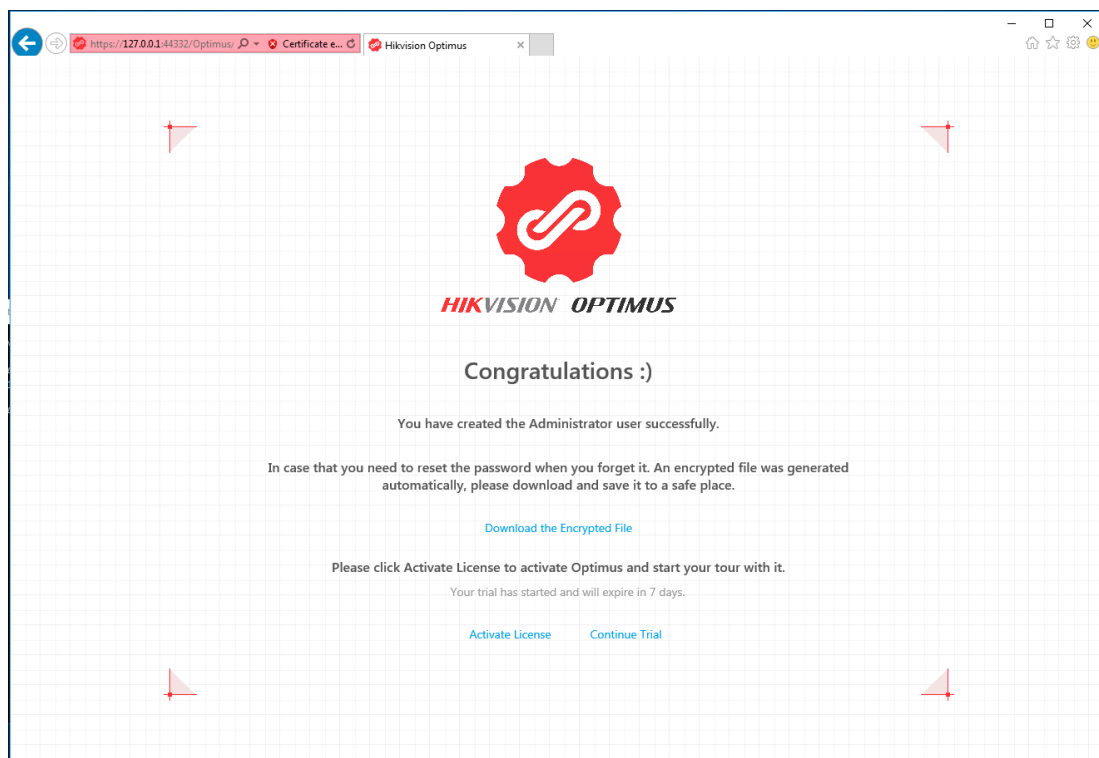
https://127.0.0.1:44332/Optimus/
Certificate e...
Hikvision Optimus

HIKVISION OPTIMUS

Congratulations :)

You have created the Administrator user successfully.

In case that you need to reset the password when you forget it. An encrypted file was generated automatically, please download and save it to a safe place.

Download the Encrypted File

Please click Activate License to activate Optimus and start your tour with it.

Your trial has started and will expire in 7 days.

Activate License Continue Trial